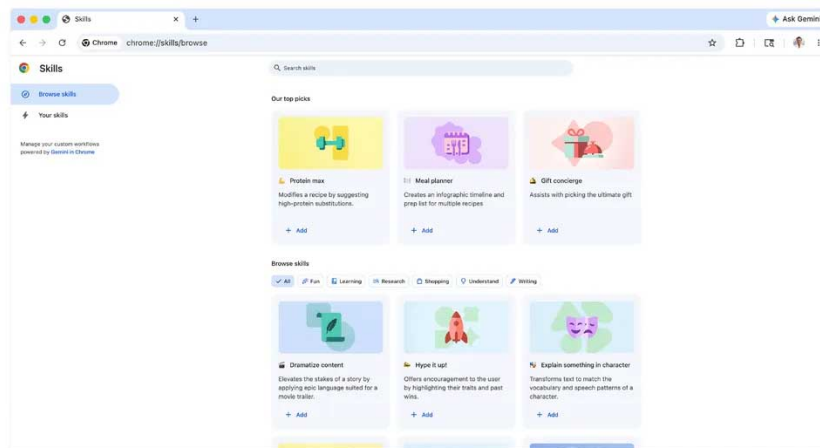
Skills

Ask Gemin

Chrome chrome://skills/browse

Skills

Browse skills

Your skills

Manage your custom workflows powered by Gemini in Chrome

Search skills

Our top picks

Protein max

Modifies a recipe by suggesting high-protein substitutions.

+ Add

Meal planner

Creates an infographic timeline and prep list for multiple recipes

+ Add

Gift concierge

Assists with picking the ultimate gift

+ Add

Browse skills

All Fun Learning Research Shopping Understand Writing

Dramatize content

Elevates the stakes of a story by applying epic language suited for a movie trailer.

+ Add

Hype it up!

Offers encouragement to the user by highlighting their traits and past wins.

+ Add

Explain something in character

Transforms text to match the vocabulary and speech patterns of a character.

+ Add